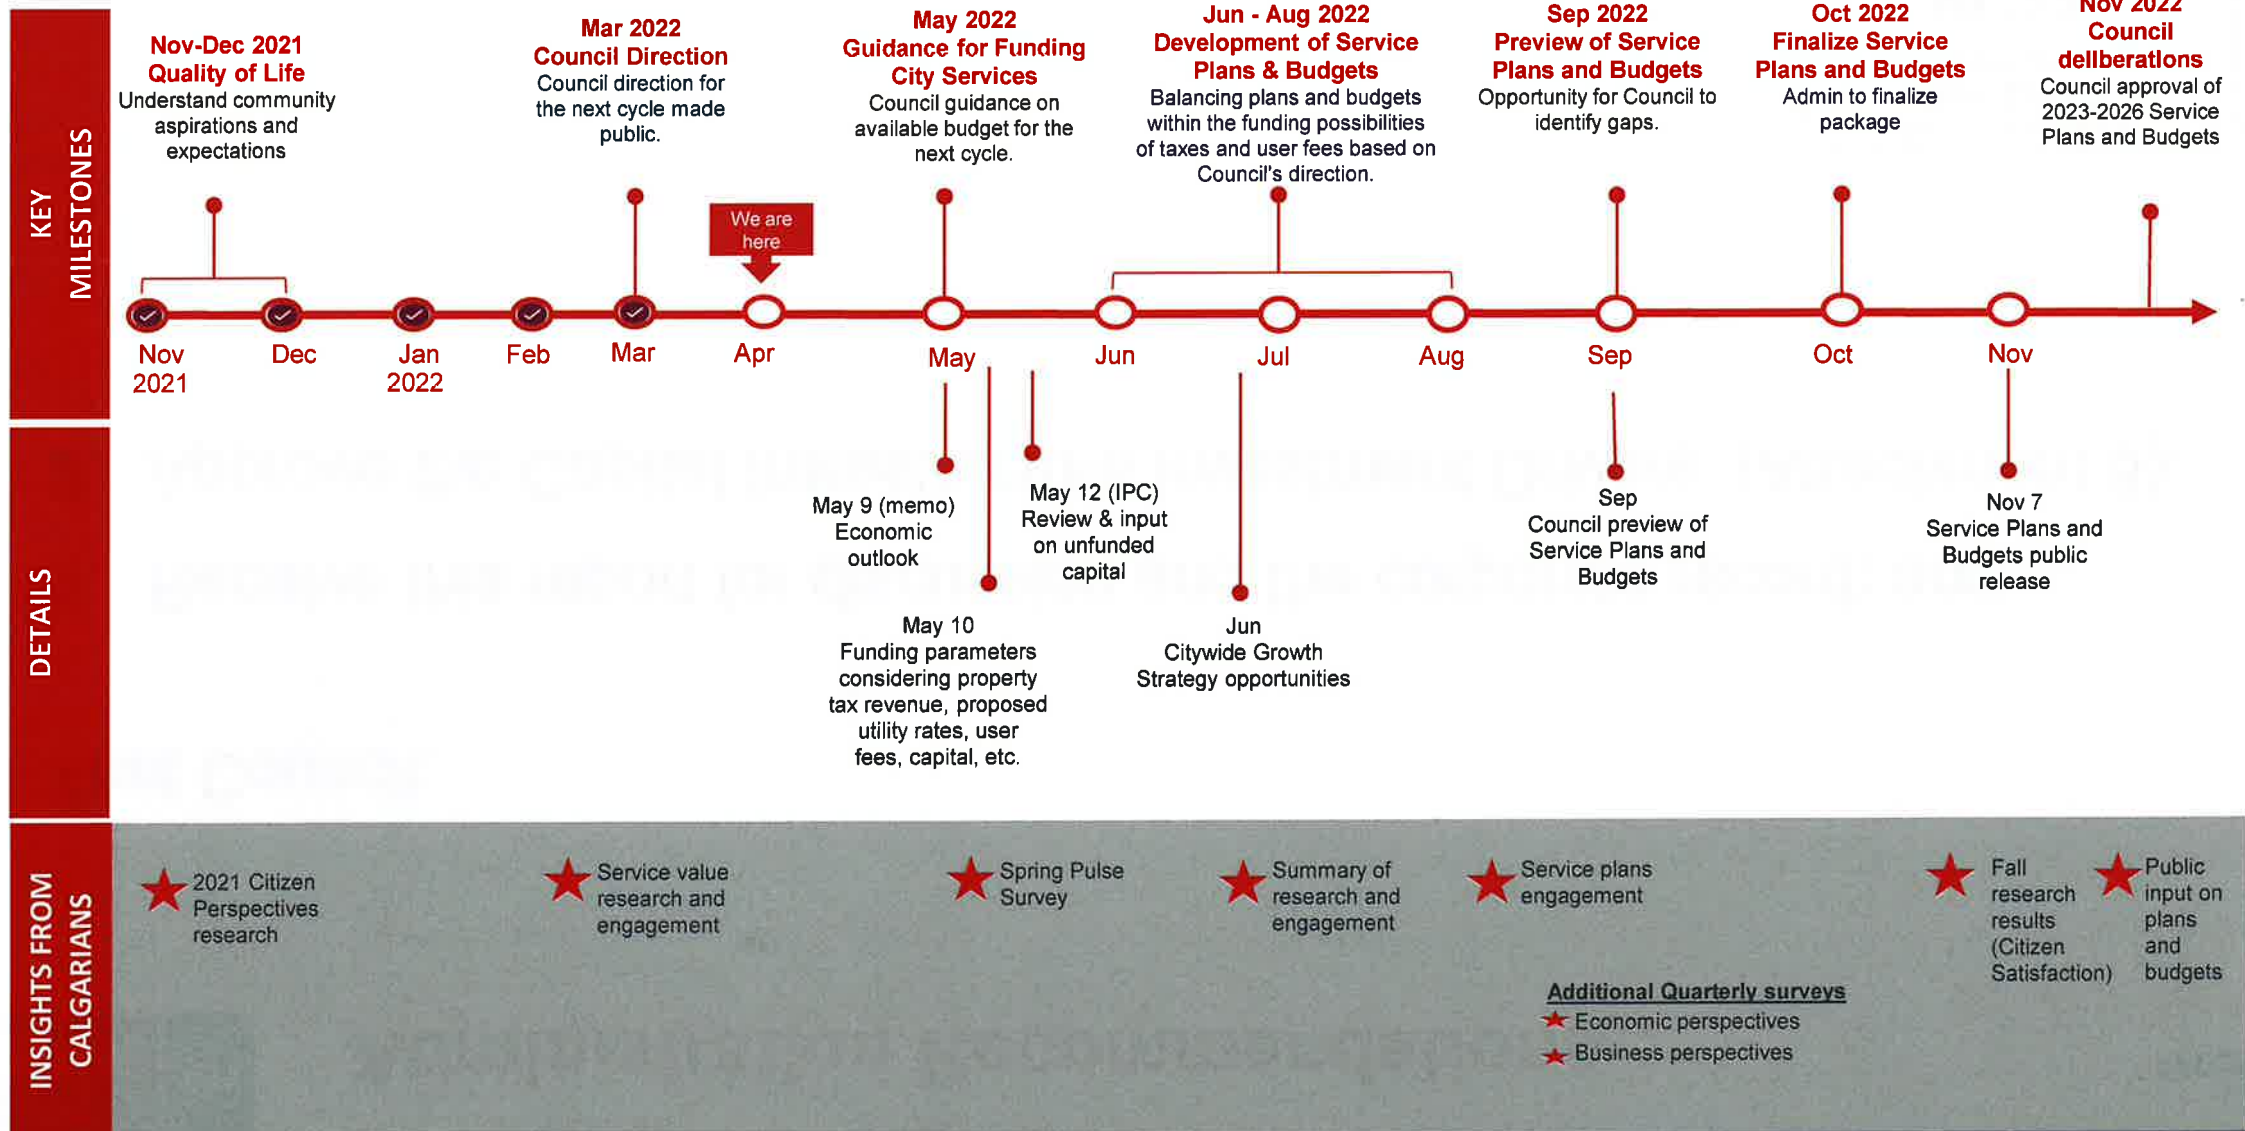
KEY MILESTONES

Nov-Dec 2021
Quality of Life
Understand community aspirations and expectations

Mar 2022
Council Direction
Council direction for the next cycle made public.

May 2022
Guidance for Funding City Services
Council guidance on available budget for the next cycle.

Jun - Aug 2022
Development of Service Plans & Budgets
Balancing plans and budgets within the funding possibilities of taxes and user fees based on Council's direction.

Sep 2022
Preview of Service Plans and Budgets
Opportunity for Council to identify gaps.

Oct 2022
Finalize Service Plans and Budgets
Admin to finalize package

Nov 2022
Council deliberations
Council approval of 2023-2026 Service Plans and Budgets

We are here

Nov 2021 Dec Jan 2022 Feb Mar Apr May Jun Jul Aug Sep Oct Nov

DETAILS

May 9 (memo)
Economic outlook

May 12 (IPC)
Review & input on unfunded capital

May 10
Funding parameters considering property tax revenue, proposed utility rates, user fees, capital, etc.

Jun
Citywide Growth Strategy opportunities

Sep
Council preview of Service Plans and Budgets

Nov 7
Service Plans and Budgets public release

INSIGHTS FROM CALGARIANS

2021 Citizen Perspectives research

Service value research and engagement

Spring Pulse Survey

Summary of research and engagement

Service plans engagement

Fall research results (Citizen Satisfaction)

Public input on plans and budgets

Additional Quarterly surveys
Economic perspectives
Business perspectives